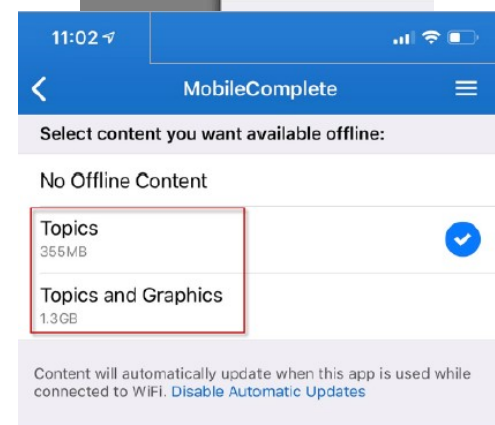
11:02

MobileComplete

Select content you want available offline:

No Offline Content

Topics
355MB

Topics and Graphics
1.3GB

Content will automatically update when this app is used while connected to WiFi. Disable Automatic Updates